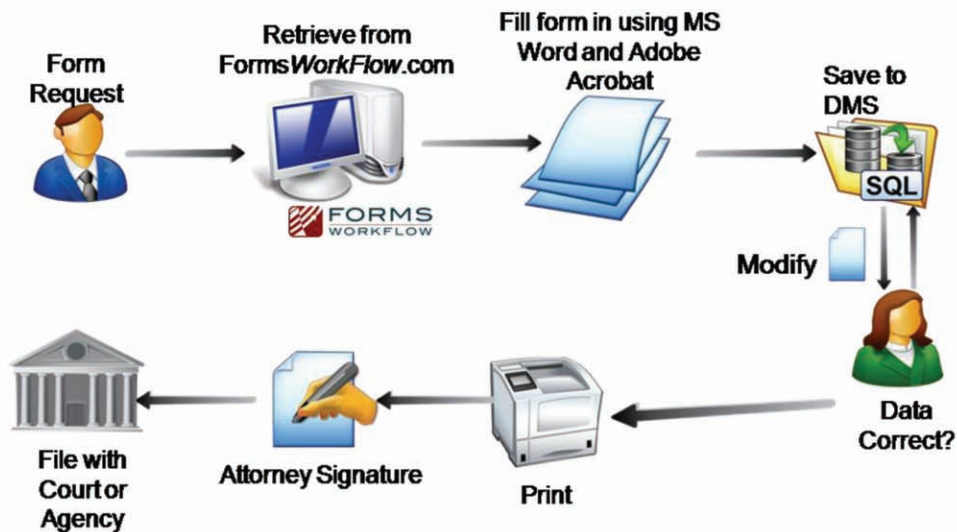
Form Request

Retrieve from FormsWorkFlow.com

FORMS WORKFLOW

Fill form in using MS Word and Adobe Acrobat

Save to DMS

SQL

Modify

Data Correct?

Print

Attorney Signature

File with Court or Agency